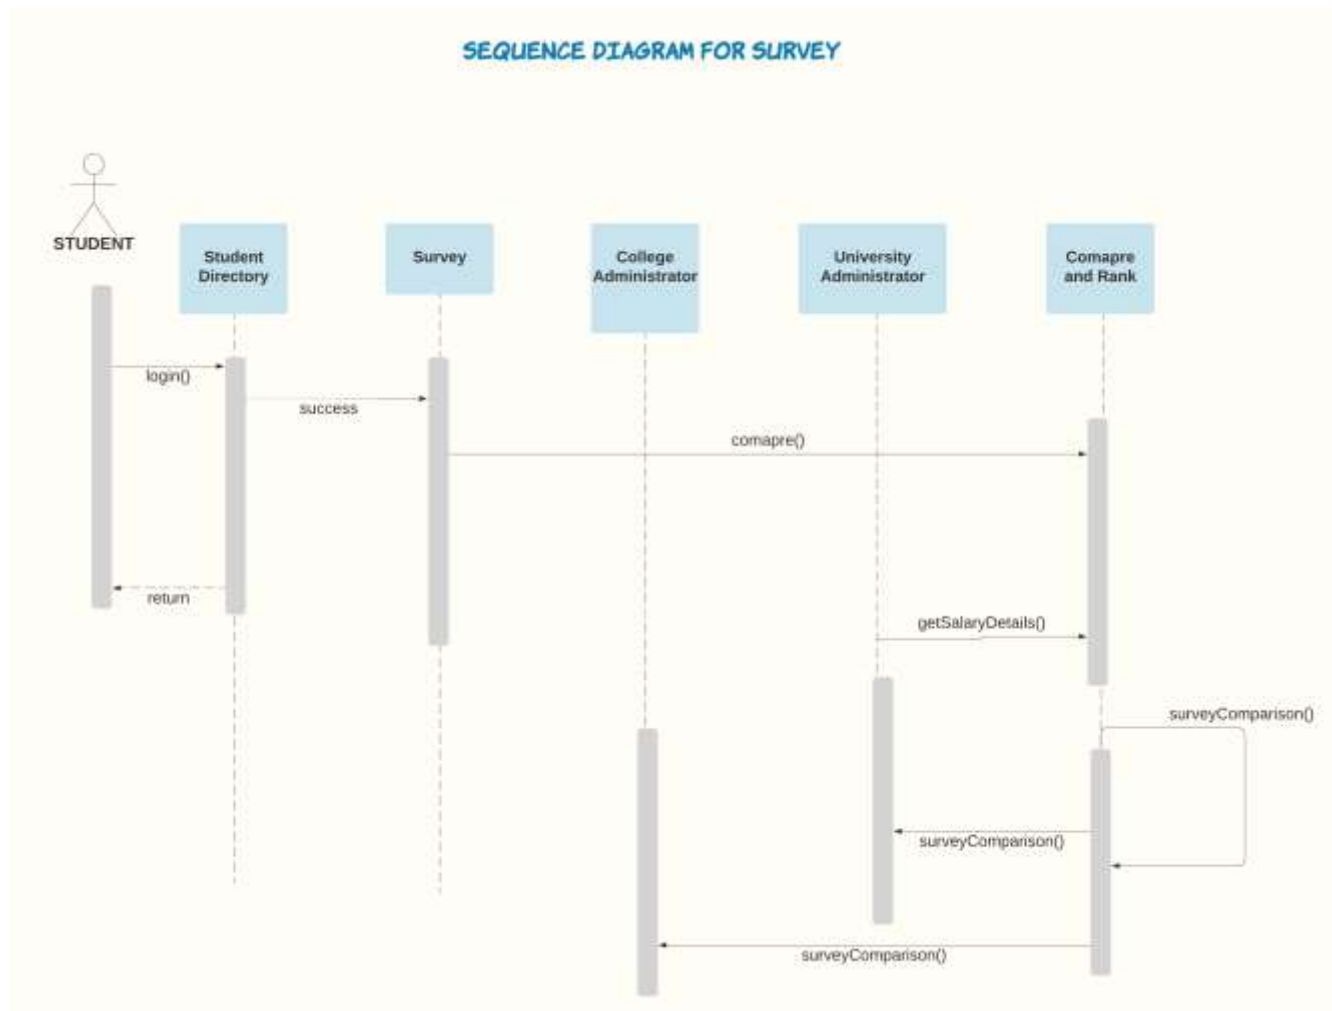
SEQUENCE DIAGRAM FOR SURVEY

STUDENT

Student Directory

Survey

College Administrator

University Administrator

Comapre and Rank

login()

success

comapre()

return

getSalaryDetails()

surveyComparison()

surveyComparison()

surveyComparison()